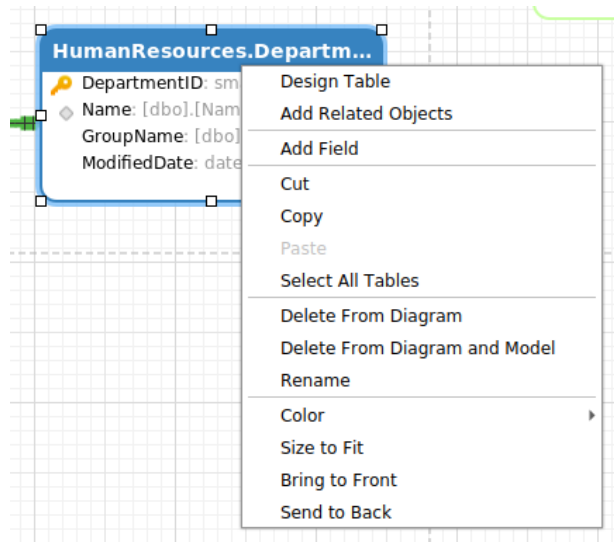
HumanResources.Departm...
DepartmentID: sm
Name: [dbo].[Nam
GroupName: [dbo]
ModifiedDate: date

Design Table
Add Related Objects
Add Field
Cut
Copy
Paste
Select All Tables
Delete From Diagram
Delete From Diagram and Model
Rename
Color
Size to Fit
Bring to Front
Send to Back